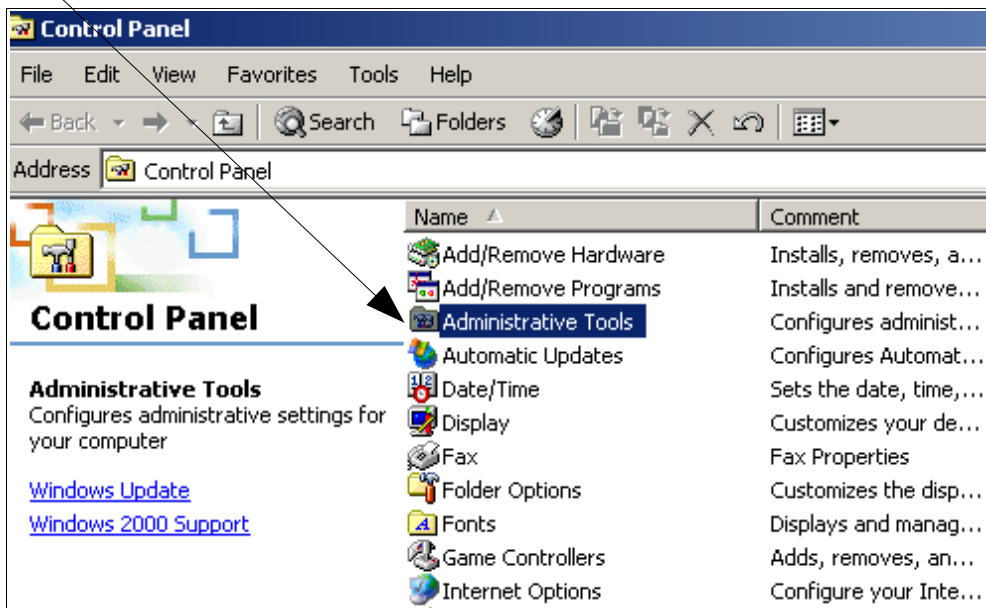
Control Panel

File Edit View Favorites Tools Help

Back Search Folders

Address Control Panel

Control Panel

Administrative Tools
Configures administrative settings for your computer

Windows Update
Windows 2000 Support

| Name | Comment |
|---|---|
| Add/Remove Hardware | Installs, removes, a... |
| Add/Remove Programs | Installs and remove... |
| Administrative Tools | Configures administ... |
| Automatic Updates | Configures Automat... |
| Date/Time | Sets the date, time,... |
| Display | Customizes your de... |
| Fax | Fax Properties |
| Folder Options | Customizes the disp... |
| Fonts | Displays and manag... |
| Game Controllers | Adds, removes, an... |
| Internet Options | Configure your Inte... |